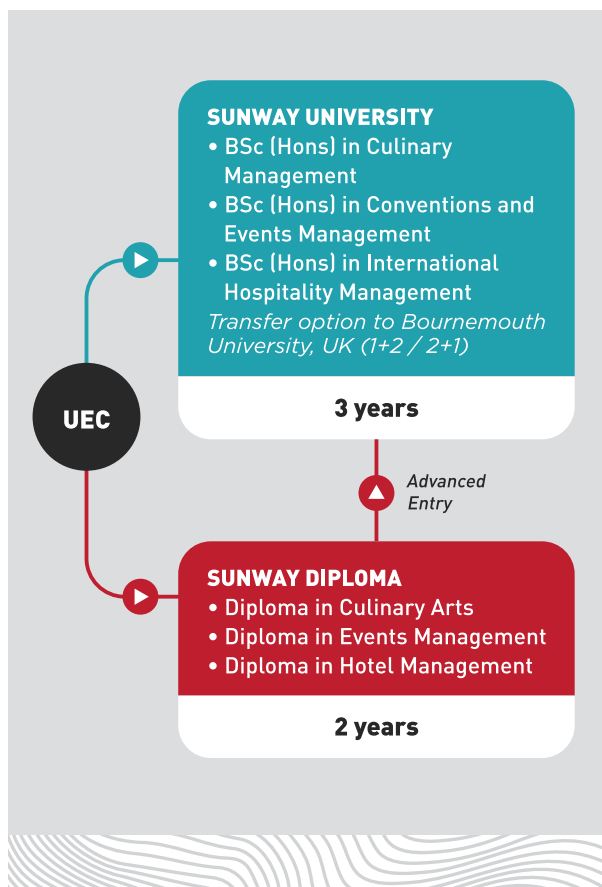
UEC

SUNWAY UNIVERSITY
• BSc (Hons) in Culinary Management
• BSc (Hons) in Conventions and Events Management
• BSc (Hons) in International Hospitality Management
Transfer option to Bournemouth University, UK (1+2 / 2+1)

3 years

Advanced Entry

SUNWAY DIPLOMA
• Diploma in Culinary Arts
• Diploma in Events Management
• Diploma in Hotel Management

2 years